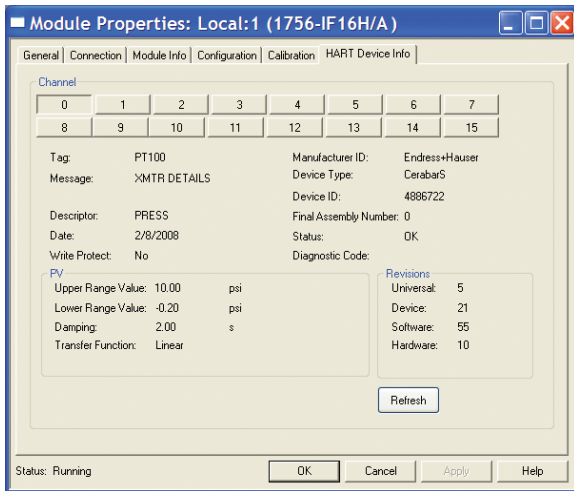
Module Properties: Local:1 (1756-IF16H/A)

General | Connection | Module Info | Configuration | Calibration | HART Device Info

Channel
0 1 2 3 4 5 6 7
8 9 10 11 12 13 14 15

Tag: PT100
Message: XMTR DETAILS

Descriptor: PRESS
Date: 2/8/2008
Write Protect: No

Manufacturer ID: Endress+Hauser
Device Type: CerabarS
Device ID: 4886722
Final Assembly Number: 0
Status: OK
Diagnostic Code:

PV
Upper Range Value: 10.00 psi
Lower Range Value: -0.20 psi
Damping: 2.00 s
Transfer Function: Linear

Revisions
Universal: 5
Device: 21
Software: 55
Hardware: 10

Refresh

Status: Running
OK Cancel Apply Help